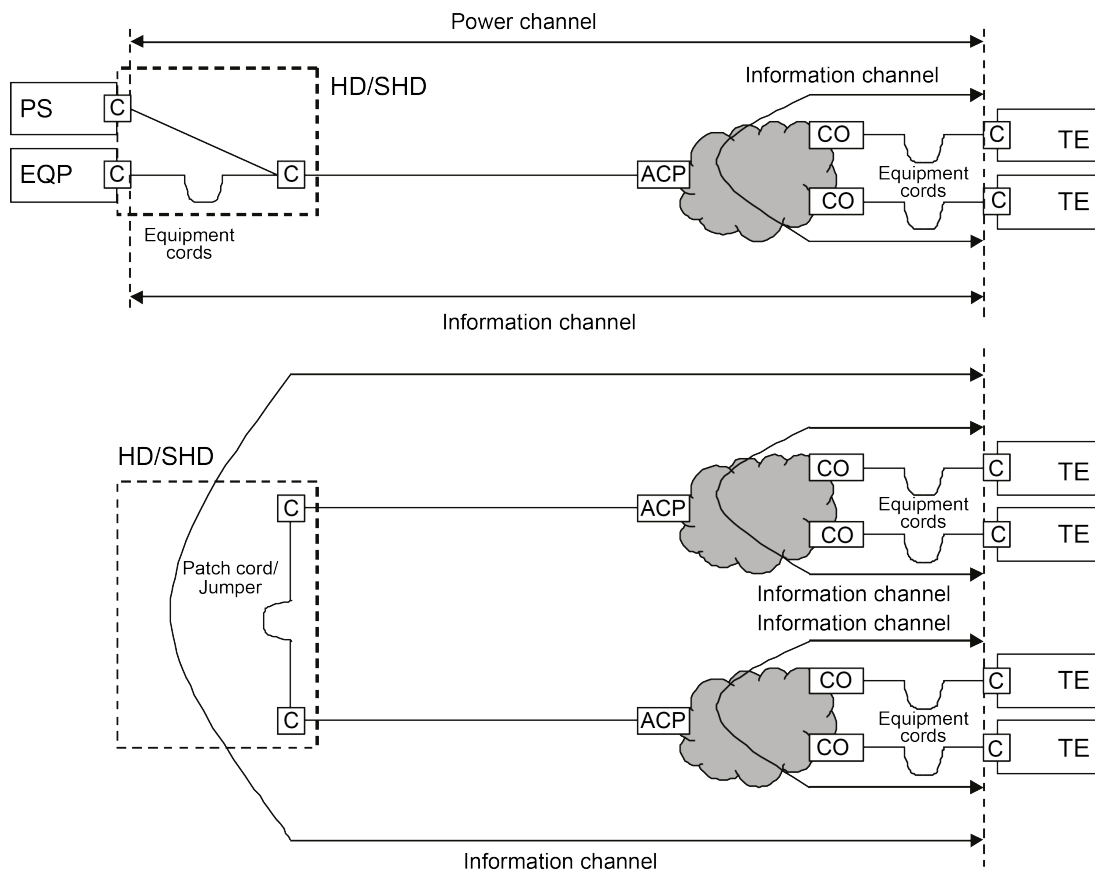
Power channel

HD/SHD

Information channel

PS C

EQP C

C

ACP

CO

CO

Equipment cords

C TE

C TE

Equipment cords

Information channel

HD/SHD

C

Patch cord/ Jumper

C

ACP

CO

CO

Equipment cords

C TE

C TE

Information channel

Information channel

ACP

CO

CO

Equipment cords

C TE

C TE

Information channel